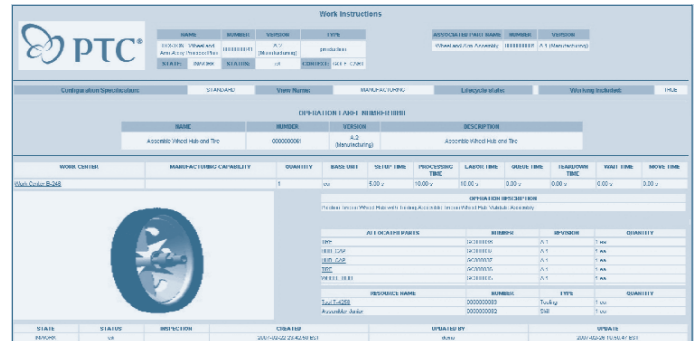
Work Instructions

PTC®

| NAME | NUMBER | VERSION | TYPE |
|---|---|---|---|
| 0000WR: Wheel and Axle Assy Instruction | 0000000001 | A.1 (Manufacturing) | production |
| STATE: | INWORK | STATUS: | ok | CONTEXT: | GET+ STRE |

| ASSOCIATED PART NAME | NUMBER | VERSION |
|---|---|---|
| Wheel and Axle Assembly | 0000000001 | A.1 (Manufacturing) |

| Configuration Specification | STANDARD | View Name | MANUFACTURING | Lifecycle state | | Working Included | TRUE |
|---|---|---|---|---|---|---|---|

OPERATION LABEL NUMBER(0010)

| NAME | NUMBER | VERSION | DESCRIPTION |
|---|---|---|---|
| Assemble Wheel Hub and Tire | 0000000001 | A.2 (Manufacturing) | Assemble Wheel Hub and Tire |

| WORK CENTER | MANUFACTURING CAPABILITY | QUANTITY | BASE UNIT | SETUP TIME | PROCESSING TIME | LABOR TIME | QUEUE TIME | TEARDOWN TIME | WAIT TIME | MOVE TIME |
|---|---|---|---|---|---|---|---|---|---|---|
| Work Center B-248 | | 1 | ea | 5.00 s | 10.00 s | 10.00 s | 0.00 s | 0.00 s | 0.00 s | 0.00 s |

OPERATION DESCRIPTION

Position Inner Wheel Plate with Tooling Assemble Inner Wheel Plate With Hub Assembly

| ALLOCATED PARTS | NUMBER | VERSION | QUANTITY |
|---|---|---|---|
| TIRE | 0000000005 | A.1 | 1 ea |
| HUB CAP | 0000000006 | A.1 | 1 ea |
| HUB CAP | 0000000007 | A.1 | 1 ea |
| TIRE | 0000000005 | A.1 | 1 ea |
| WHEEL HUB | 0000000003 | A.1 | 1 ea |

| RESOURCE NAME | NUMBER | TYPE | QUANTITY |
|---|---|---|---|
| Tool T-4289 | 0000000003 | Tooling | 1 ea |
| Assembler skiller | 0000000002 | Skill | 1 ea |

| STATE | STATUS | INSPECTION | CREATED | UPDATED BY | UPDATE |
|---|---|---|---|---|---|
| INWORK | ok | | 2007-08-22 20:42:50 EST | demo | 2007-08-29 10:59:47 EST |